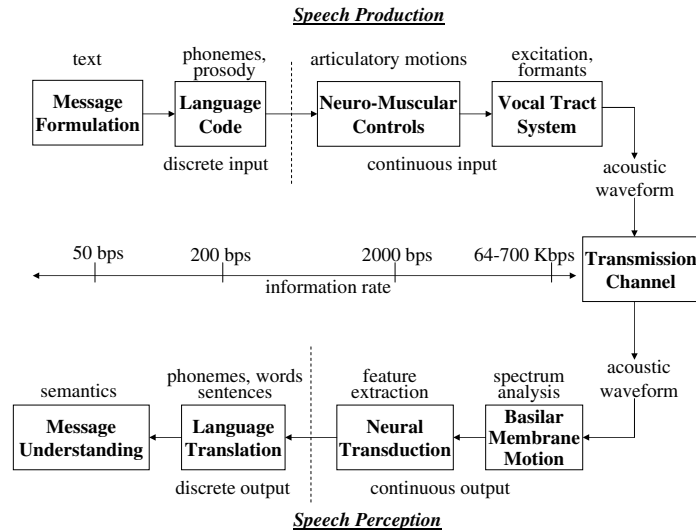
Speech Production

text
Message Formulation

phonemes, prosody
Language Code

discrete input

articulatory motions
Neuro-Muscular Controls

continuous input

excitation, formants
Vocal Tract System

acoustic waveform

50 bps
200 bps
2000 bps
64-700 Kbps
information rate

Transmission Channel

acoustic waveform

semantics
Message Understanding

phonemes, words sentences
Language Translation

discrete output

feature extraction
Neural Transduction

continuous output

spectrum analysis
Basilar Membrane Motion

Speech Perception